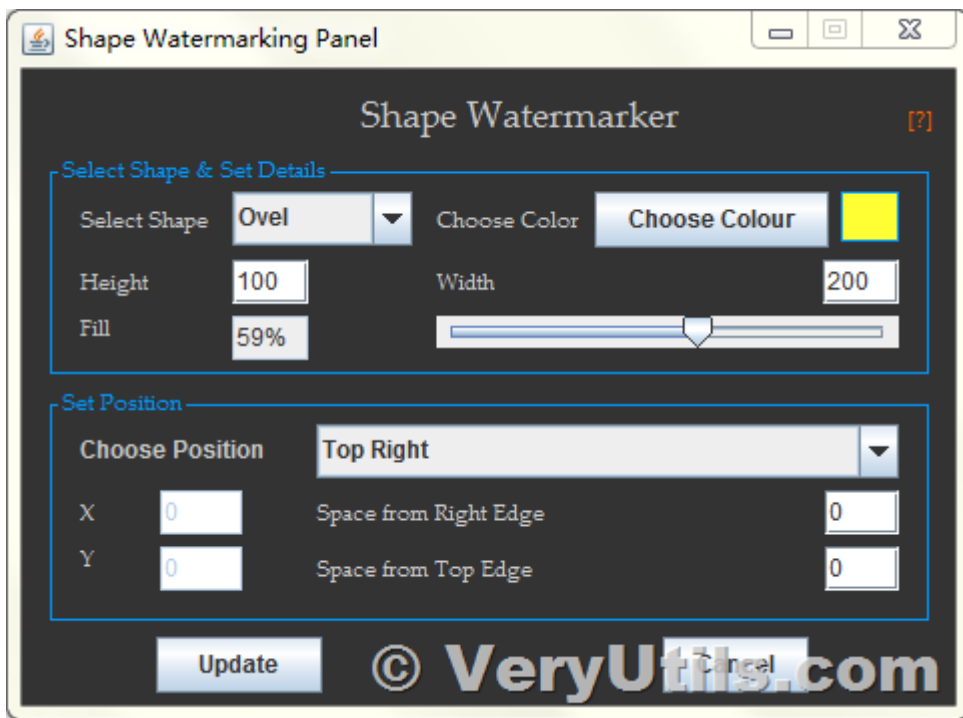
Shape Watermarking Panel

Shape Watermarker

[?]

Select Shape & Set Details

Select Shape
Ovel
Choose Color
Choose Colour

Height
100
Width
200

Fill
59%

Set Position

Choose Position
Top Right

X
0
Space from Right Edge
0

Y
0
Space from Top Edge
0

Update
Cancel

© VeryUtils.com